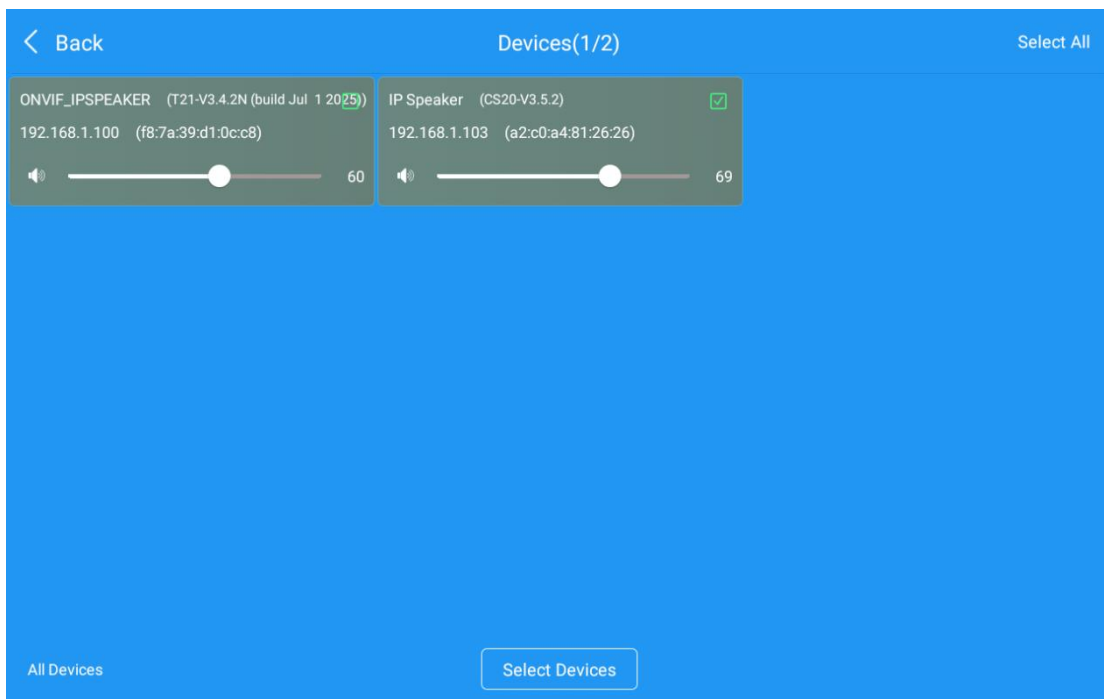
< Back
Devices(1/2)
Select All

ONVIF_IPSPEAKER (T21-V3.4.2N (build Jul 1 2025))
192.168.1.100 (f8:7a:39:d1:0c:c8)
60

IP Speaker (CS20-V3.5.2)
192.168.1.103 (a2:c0:a4:81:26:26)
69

All Devices
Select Devices